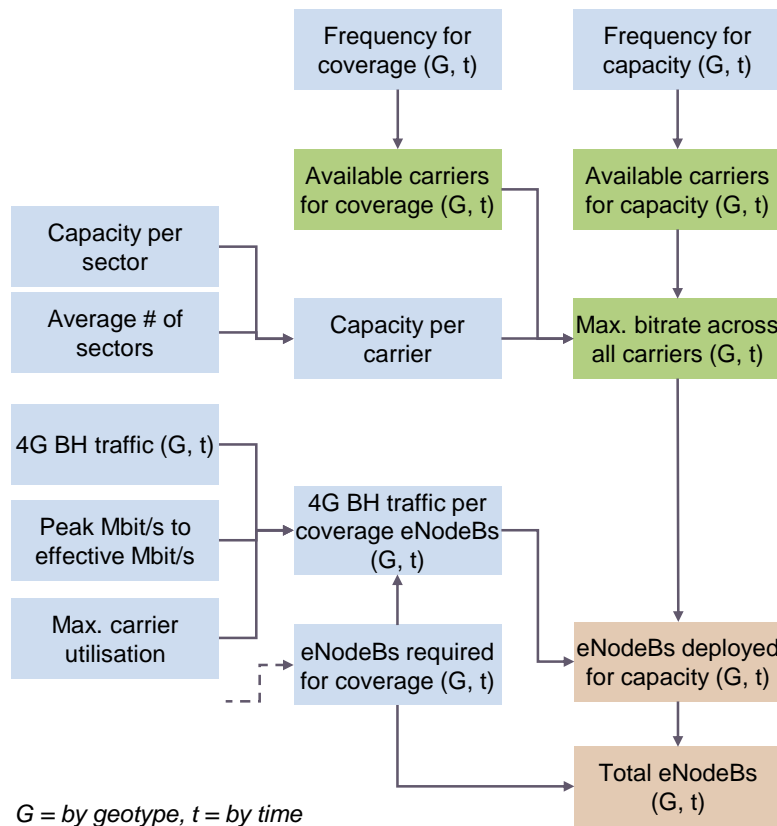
Frequency for coverage (G, t)

Frequency for capacity (G, t)

Available carriers for coverage (G, t)

Available carriers for capacity (G, t)

Capacity per sector

Average # of sectors

Capacity per carrier

Max. bitrate across all carriers (G, t)

4G BH traffic (G, t)

Peak Mbit/s to effective Mbit/s

Max. carrier utilisation

4G BH traffic per coverage eNodeBs (G, t)

eNodeBs required for coverage (G, t)

eNodeBs deployed for capacity (G, t)

Total eNodeBs (G, t)

G = by geotype, t = by time